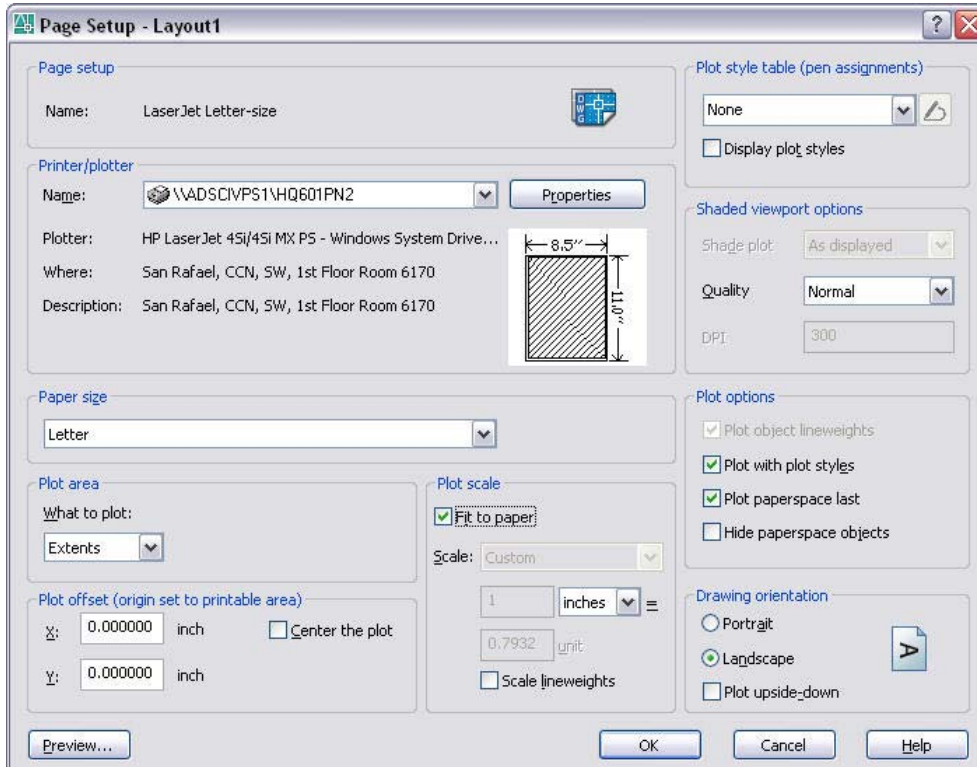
Page Setup - Layout1

Page setup

Name: LaserJet Letter-size

Printer/plotter

Name: \\ADSCIVPS1\HQ601PN2

Properties

Plotter: HP LaserJet 4Si/4Si MX PS - Windows System Drive...

Where: San Rafael, CCN, SW, 1st Floor Room 6170

Description: San Rafael, CCN, SW, 1st Floor Room 6170

8.5″

11.0″

Paper size

Letter

Plot area

What to plot:

Extents

Plot offset (origin set to printable area)

X: 0.000000 inch

Y: 0.000000 inch

Center the plot

Plot scale

Fit to paper

Scale: Custom

1 inches =

0.7932 unit

Scale lineweights

Plot style table (pen assignments)

None

Display plot styles

Shaded viewport options

Shade plot As displayed

Quality Normal

DPI 300

Plot options

Plot object lineweights

Plot with plot styles

Plot paperspace last

Hide paperspace objects

Drawing orientation

Portrait

Landscape

Plot upside-down

A

Preview...

OK

Cancel

Help